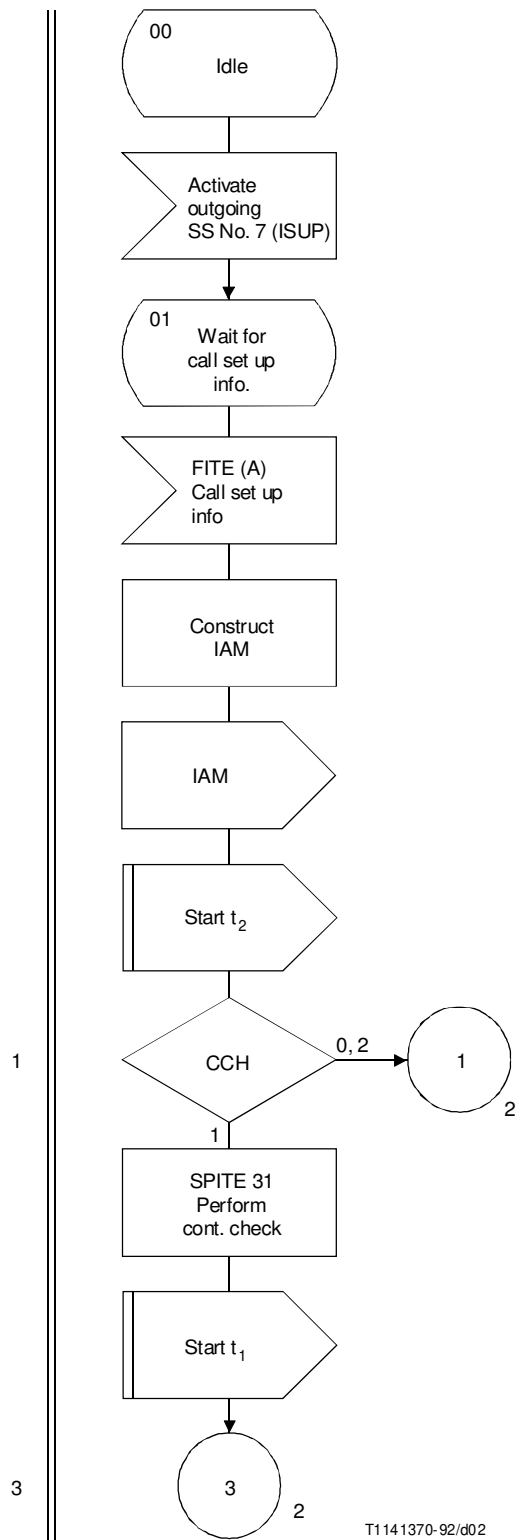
00
Idle

Activate outgoing SS No. 7 (ISUP)

01
Wait for call set up info.

FITE (A) Call set up info

Construct IAM

IAM

Start $t_2$

1

CCH

0, 2

1

2

1

SPITE 31 Perform cont. check

Start $t_1$

3

3

2

T1141370-92/d02